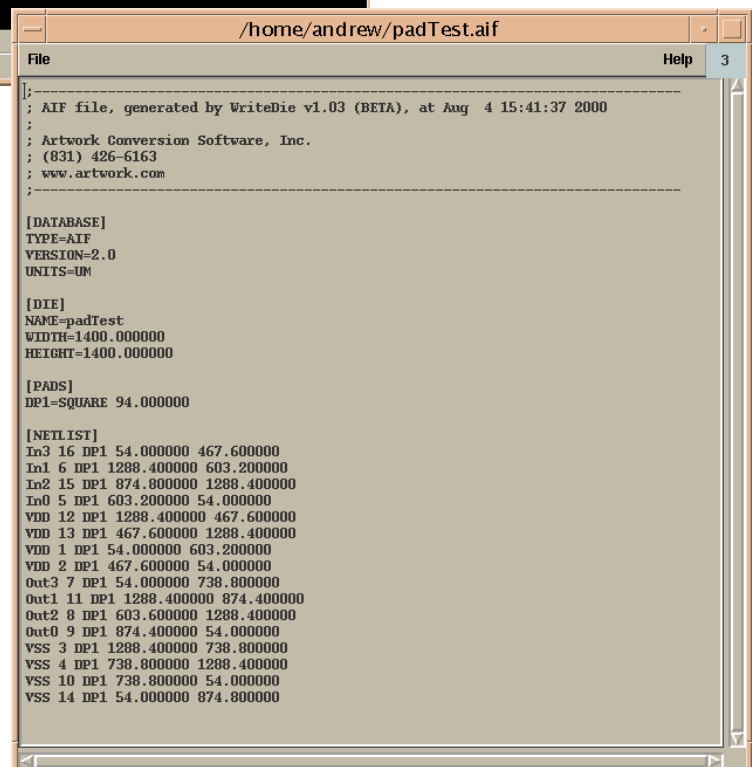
/home/andrew/padTest.aif

File

Help

3

;-------------------------------------------------------------------------------
; AIF file, generated by WriteDie v1.03 (BETA), at Aug 4 15:41:37 2000
;
; Artwork Conversion Software, Inc.
; (831) 426-6163
; www.artwork.com
;-------------------------------------------------------------------------------

[DATABASE]
TYPE=AIF
VERSION=2.0
UNITS=UM

[DIE]
NAME=padTest
WIDTH=1400.000000
HEIGHT=1400.000000

[PADS]
DP1=SQUARE 94.000000

[NETLIST]
In3 16 DP1 54.000000 467.600000
In1 6 DP1 1288.400000 603.200000
In2 15 DP1 874.800000 1288.400000
In0 5 DP1 603.200000 54.000000
VDD 12 DP1 1288.400000 467.600000
VDD 13 DP1 467.600000 1288.400000
VDD 1 DP1 54.000000 603.200000
VDD 2 DP1 467.600000 54.000000
Out3 7 DP1 54.000000 738.800000
Out1 11 DP1 1288.400000 874.400000
Out2 8 DP1 603.600000 1288.400000
Out0 9 DP1 874.400000 54.000000
VSS 3 DP1 1288.400000 738.800000
VSS 4 DP1 738.800000 1288.400000
VSS 10 DP1 738.800000 54.000000
VSS 14 DP1 54.000000 874.800000